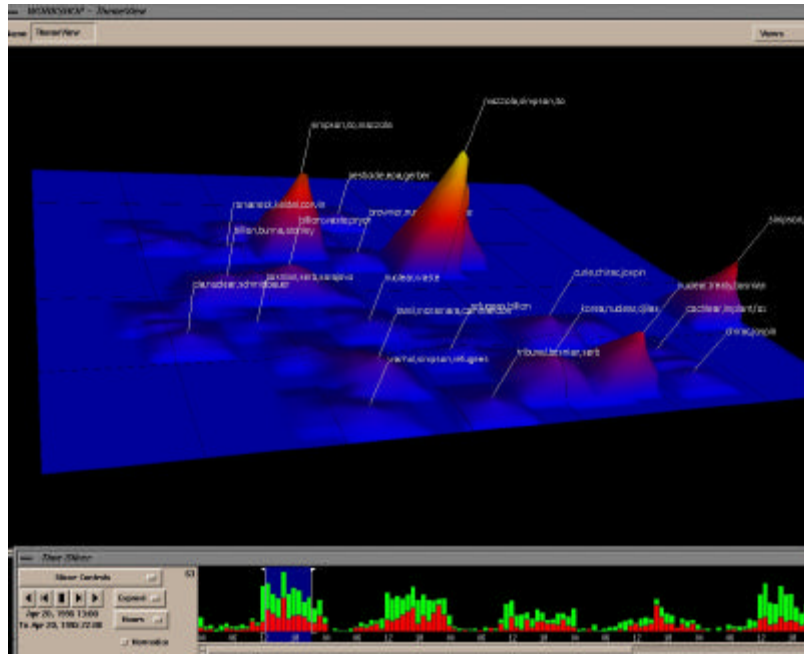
WORKSHOP - ThemeView

ThemeView

Views

simpson,oj,nazzola

nazzola,simpson,oj

jackson,epa,gerber

ramanesd,kaiser,cooper

billion,burma,stanley

billion,waste,pryor

brown,n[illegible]

nuclear,waste

surplus,serb,sarajevo

clinton,schmidbauer

bosnia,macedonia,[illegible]

refugees,billion

croats,chirac,joseph

korea,nuclear,dillas

nuclear,treaty,bernier

tripoli,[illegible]

cachlear,implant,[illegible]

chirac,joseph

vachel,simpson,refugees

tribunal,bosnian,serb

Time Slider

Slicer Controls

Apr 20, 1996 13:00

To Apr 20, 1996 22:00

Expand

Hours

Normalize

63